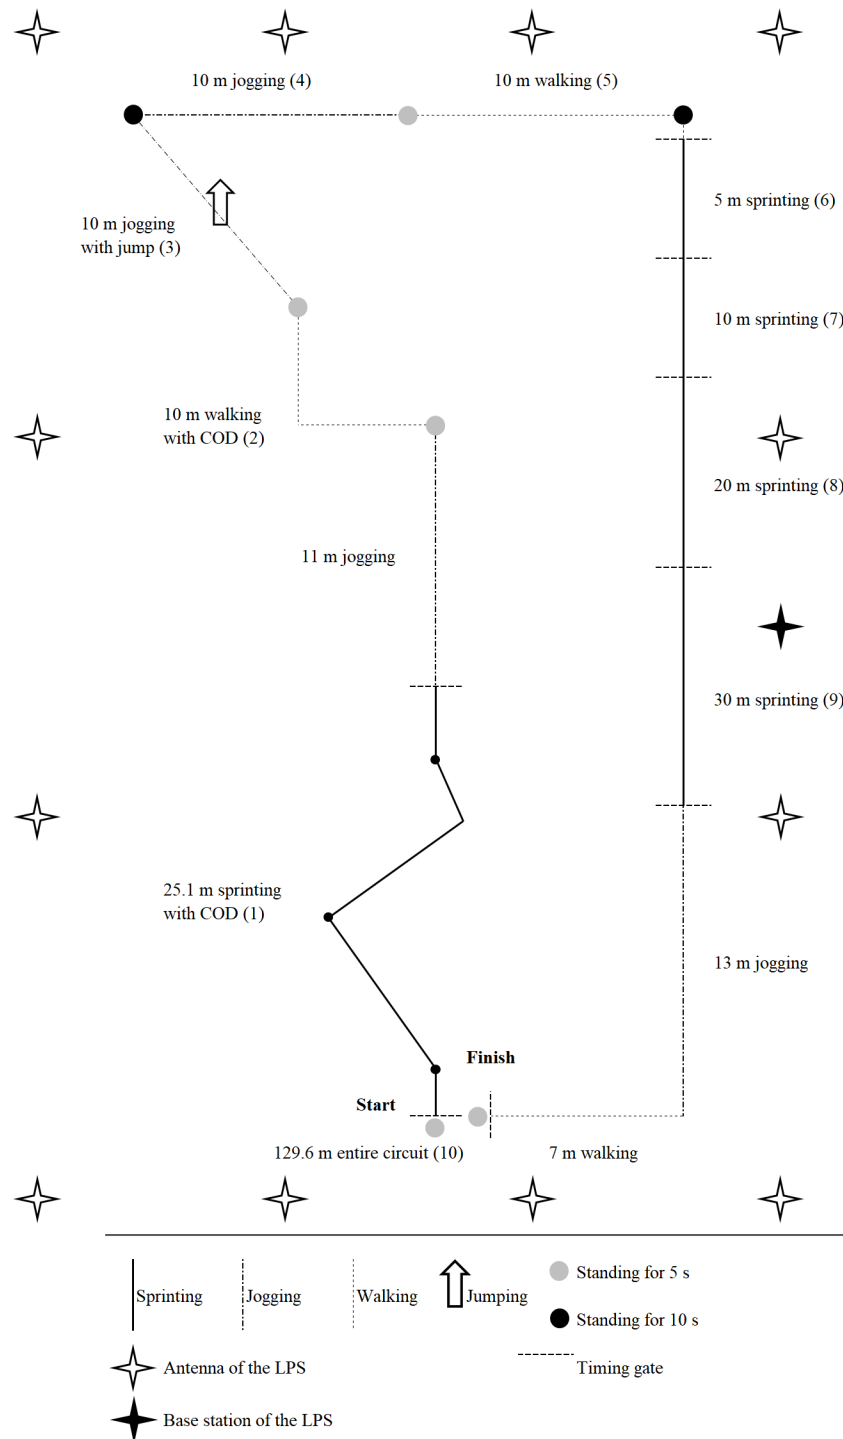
10 m jogging (4)
10 m walking (5)

10 m jogging with jump (3)

5 m sprinting (6)

10 m sprinting (7)

10 m walking with COD (2)

20 m sprinting (8)

11 m jogging

30 m sprinting (9)

25.1 m sprinting with COD (1)

13 m jogging

Finish

Start

129.6 m entire circuit (10)

7 m walking

Sprinting
Jogging
Walking
Jumping
Standing for 5 s
Standing for 10 s
Antenna of the LPS
Timing gate
Base station of the LPS